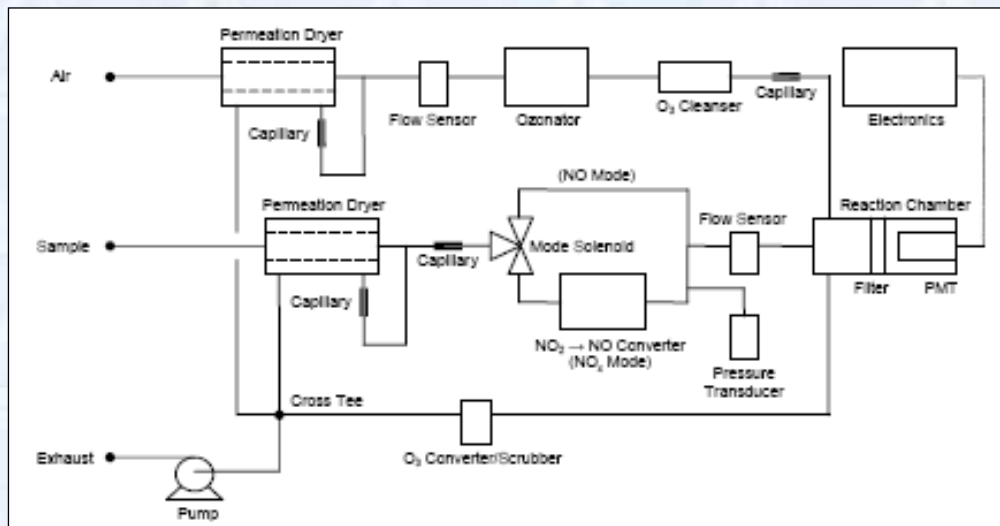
Permeation Dryer

Air

Capillary

Flow Sensor

Ozonator

$O_3$ Cleanser

Capillary

Electronics

(NO Mode)

Permeation Dryer

Sample

Capillary

Mode Solenoid

Flow Sensor

Reaction Chamber

Filter

PMT

Capillary

$NO_2 \rightarrow NO$ Converter ($NO_x$ Mode)

Pressure Transducer

Cross Tee

Exhaust

$O_3$ Converter/Scrubber

Pump